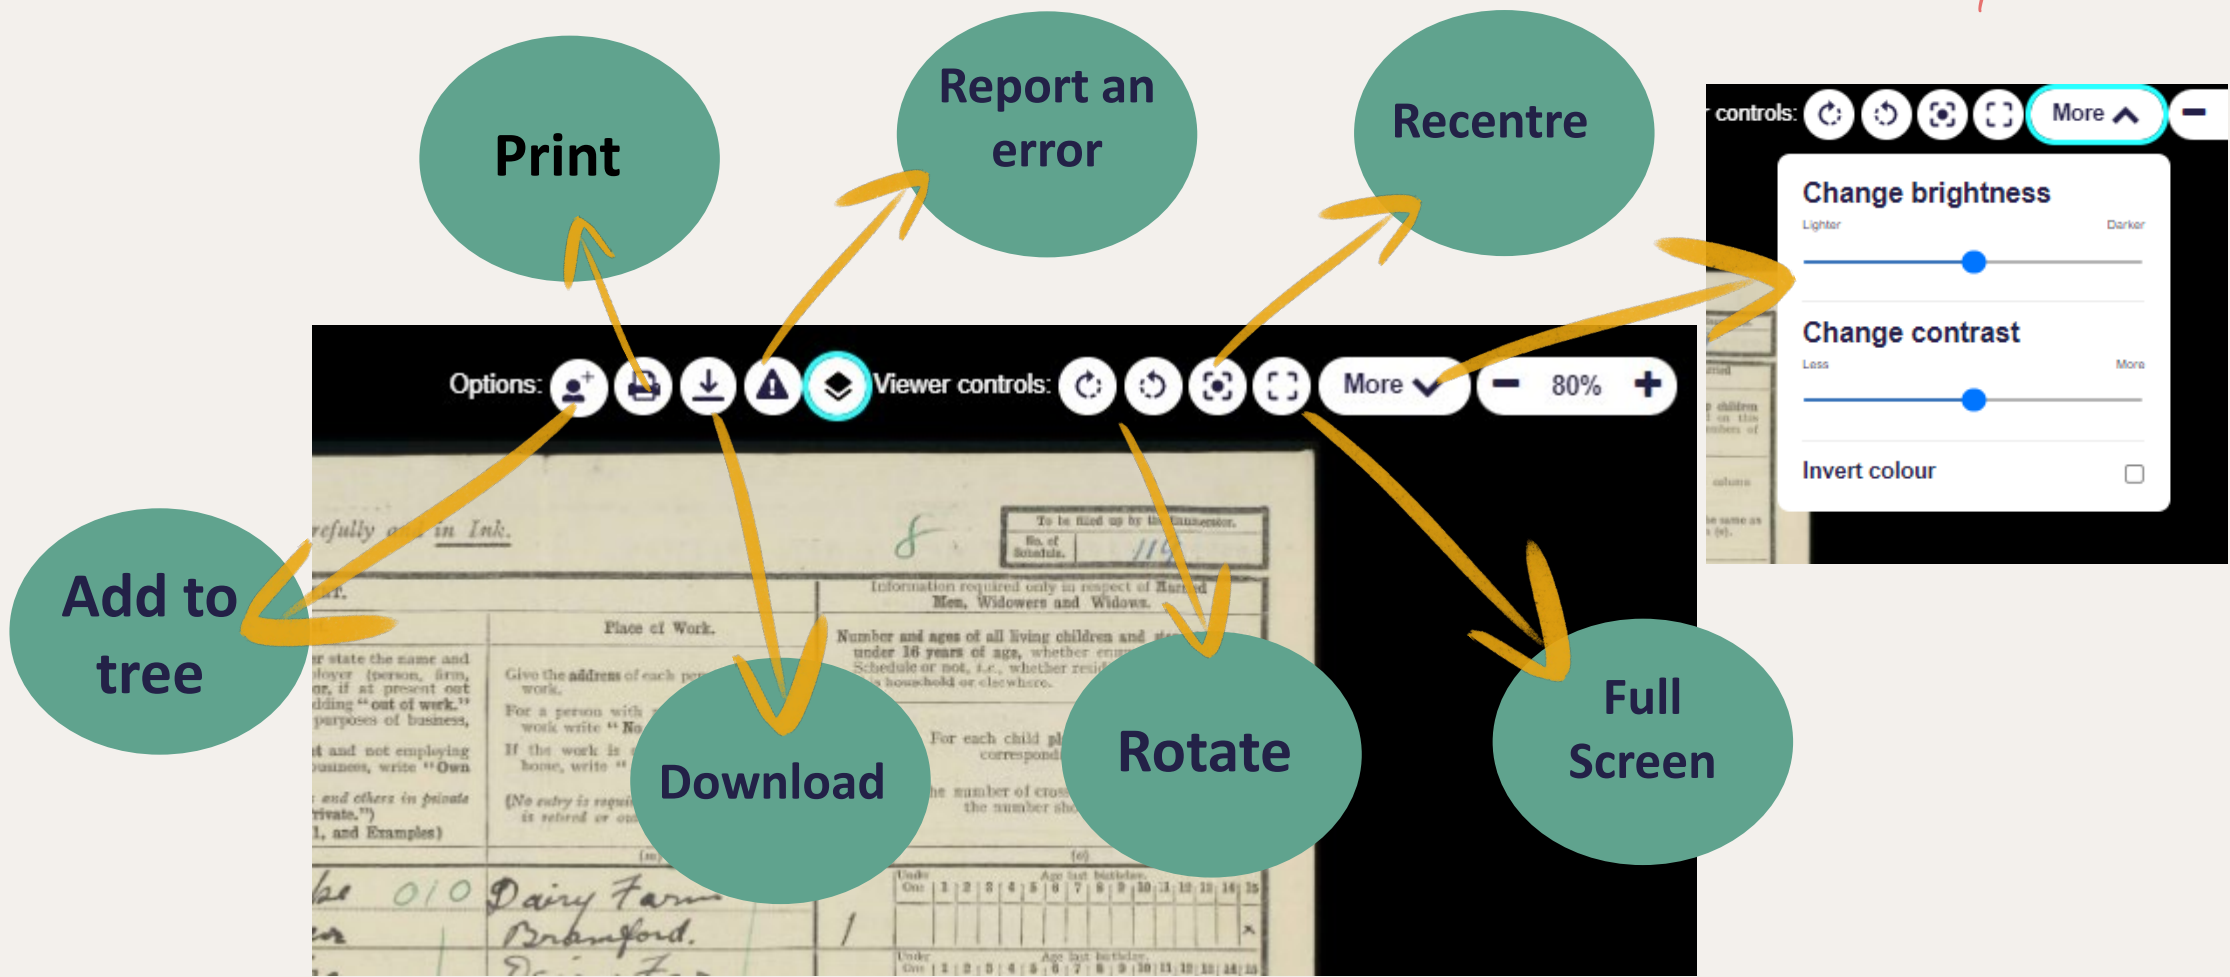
Print

Report an error

Recentre

controls: More

Change brightness

Lighter Darker

Change contrast

Less More

Invert colour

Options: Viewer controls: More 80%

Add to tree

Download

Rotate

Full Screen

refully and in Ink.

To be filled up by the Enumerator.

No. of Schedule. 119

Information required only in respect of Married Men, Widowers and Widows.

Place of Work.

Number and ages of all living children and step-children under 16 years of age, whether enumerated on this Schedule or not, i.e., whether residing in this household or elsewhere.

r state the name and ployer (person, firm, or, if at present out dding "out of work." purposes of business,

t and not employing business, write "Own

and others in private rivate.")

1, and Examples)

Give the address of each person's work.

For a person with work write "No

If the work is home, write "

(No entry is required if retired or out

For each child pl correspond

he number of cros the number sho

Dairy Farm

Bramford.

010